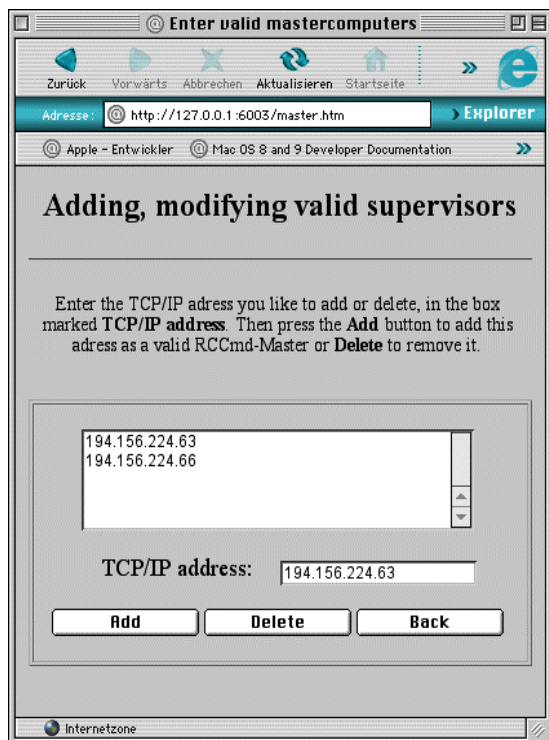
Enter valid mastercomputers

Zurück Vorwärts Abbrechen Aktualisieren Startseite »

Adresse: http://127.0.0.1:6003/master.htm

Explorer

Apple - Entwickler Mac OS 8 and 9 Developer Documentation »

Adding, modifying valid supervisors

Enter the TCP/IP adress you like to add or delete, in the box marked **TCP/IP address**. Then press the **Add** button to add this adress as a valid RCCmd-Master or **Delete** to remove it.

194.156.224.63
194.156.224.66

TCP/IP address: 194.156.224.63

Add Delete Back

Internetzone